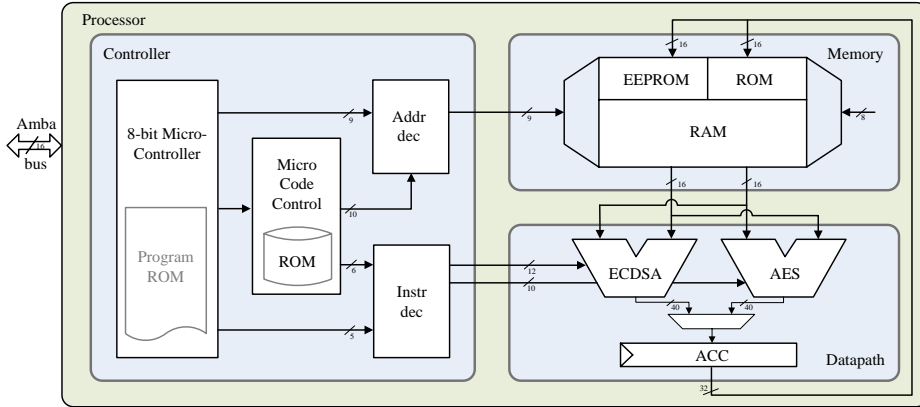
Processor

Controller

Amba
16
bus

8-bit Micro-Controller

Program ROM

9

Micro Code Control

ROM

10

6

5

Addr dec

Instr dec

9

12

10

16

16

Memory

EEPROM

ROM

RAM

8

16

16

ECDSA

AES

40

40

ACC

Datapath

32